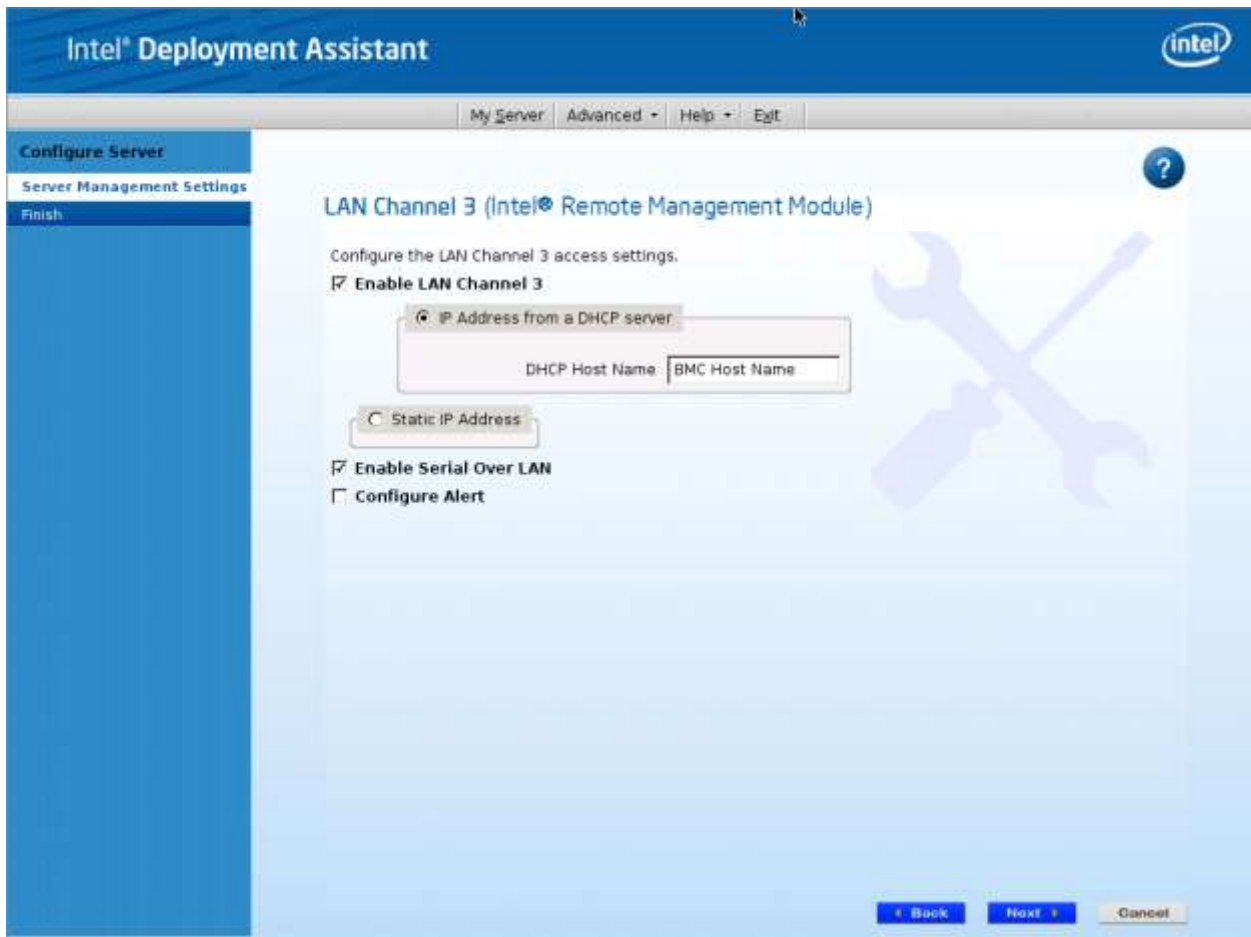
Intel® Deployment Assistant

intel

My Server | Advanced ▾ | Help ▾ | Exit

Configure Server

Server Management Settings

Finish

?

LAN Channel 3 (Intel® Remote Management Module)

Configure the LAN Channel 3 access settings.

☑ Enable LAN Channel 3

◉ IP Address from a DHCP server

DHCP Host Name BMC Host Name

○ Static IP Address

☑ Enable Serial Over LAN

☐ Configure Alert

◂ Back Next ▸ Cancel